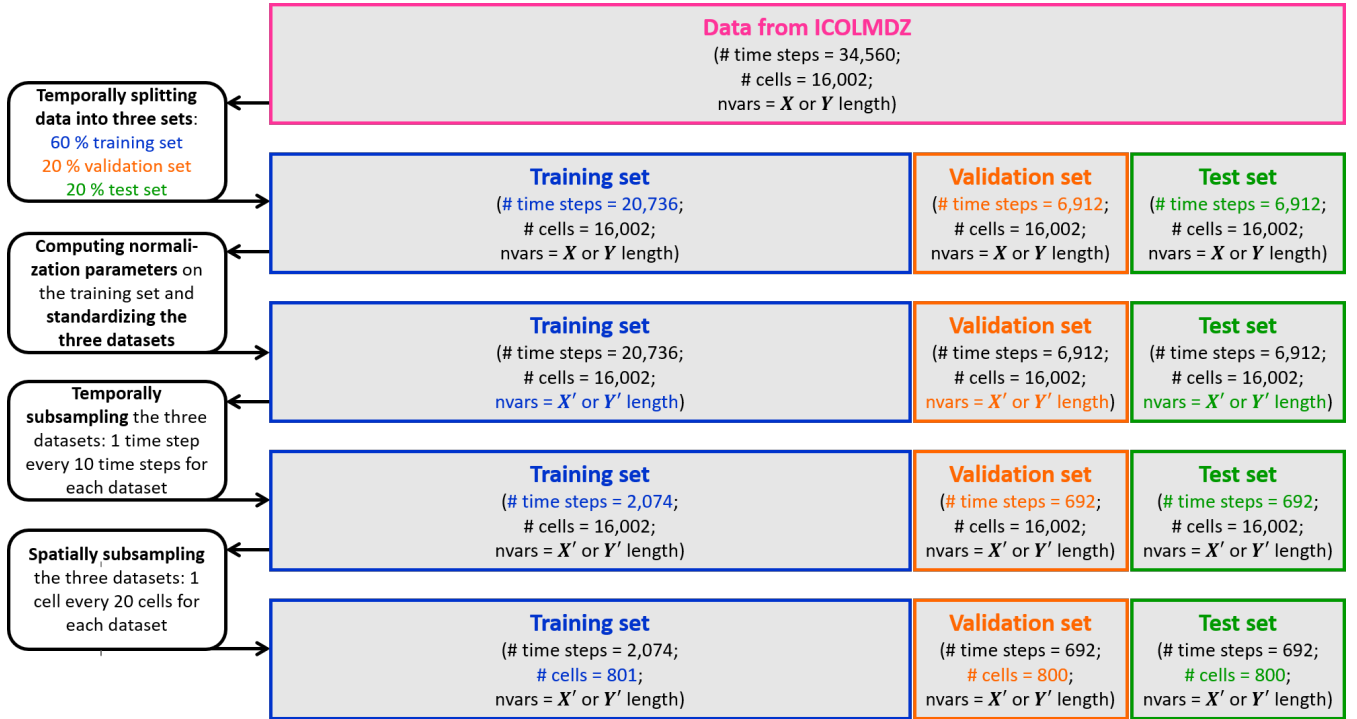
Data from ICOLMDZ
(# time steps = 34,560;
# cells = 16,002;
nvars = $\boldsymbol{X}$ or $\boldsymbol{Y}$ length)

Temporally splitting data into three sets:
60 % training set
20 % validation set
20 % test set

Training set
(# time steps = 20,736;
# cells = 16,002;
nvars = $\boldsymbol{X}$ or $\boldsymbol{Y}$ length)

Validation set
(# time steps = 6,912;
# cells = 16,002;
nvars = $\boldsymbol{X}$ or $\boldsymbol{Y}$ length)

Test set
(# time steps = 6,912;
# cells = 16,002;
nvars = $\boldsymbol{X}$ or $\boldsymbol{Y}$ length)

Computing normalization parameters on the training set and standardizing the three datasets

Training set
(# time steps = 20,736;
# cells = 16,002;
nvars = $\boldsymbol{X'}$ or $\boldsymbol{Y'}$ length)

Validation set
(# time steps = 6,912;
# cells = 16,002;
nvars = $\boldsymbol{X'}$ or $\boldsymbol{Y'}$ length)

Test set
(# time steps = 6,912;
# cells = 16,002;
nvars = $\boldsymbol{X'}$ or $\boldsymbol{Y'}$ length)

Temporally subsampling the three datasets: 1 time step every 10 time steps for each dataset

Training set
(# time steps = 2,074;
# cells = 16,002;
nvars = $\boldsymbol{X'}$ or $\boldsymbol{Y'}$ length)

Validation set
(# time steps = 692;
# cells = 16,002;
nvars = $\boldsymbol{X'}$ or $\boldsymbol{Y'}$ length)

Test set
(# time steps = 692;
# cells = 16,002;
nvars = $\boldsymbol{X'}$ or $\boldsymbol{Y'}$ length)

Spatially subsampling the three datasets: 1 cell every 20 cells for each dataset

Training set
(# time steps = 2,074;
# cells = 801;
nvars = $\boldsymbol{X'}$ or $\boldsymbol{Y'}$ length)

Validation set
(# time steps = 692;
# cells = 800;
nvars = $\boldsymbol{X'}$ or $\boldsymbol{Y'}$ length)

Test set
(# time steps = 692;
# cells = 800;
nvars = $\boldsymbol{X'}$ or $\boldsymbol{Y'}$ length)